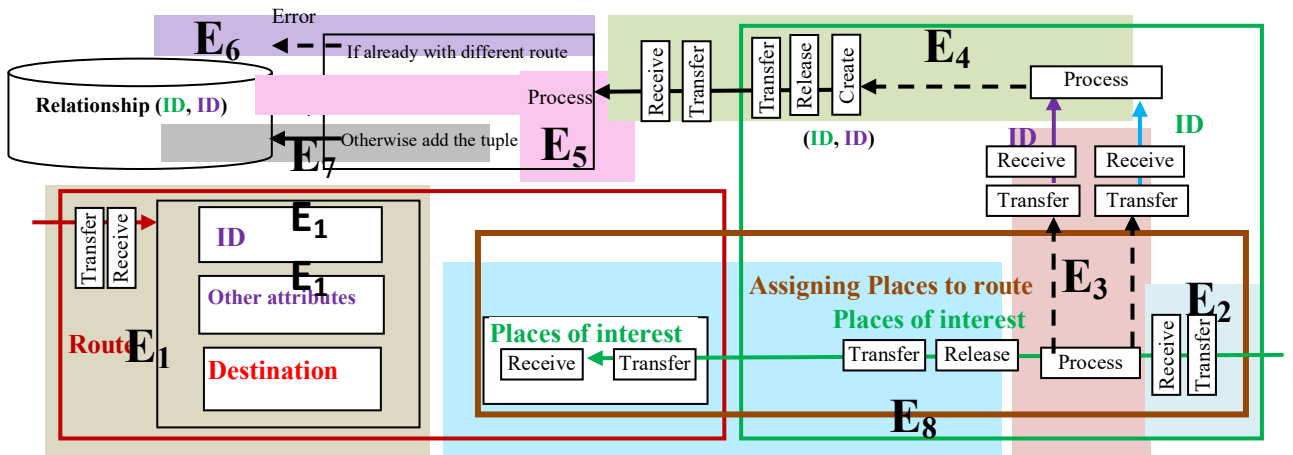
Error

$E_6$

If already with different route

Relationship (ID, ID)

Process

Otherwise add the tuple

$E_7$

$E_5$

Receive

Transfer

Transfer

Release

Create

(ID, ID)

$E_4$

Process

ID

ID

Receive

Receive

Transfer

Transfer

Transfer

Receive

ID

$E_1$

Other attributes

$E_1$

Route

$E_1$

Destination

Assigning Places to route

$E_3$

$E_2$

Places of interest

Places of interest

Receive

Transfer

Transfer

Release

Process

Receive

Transfer

$E_8$